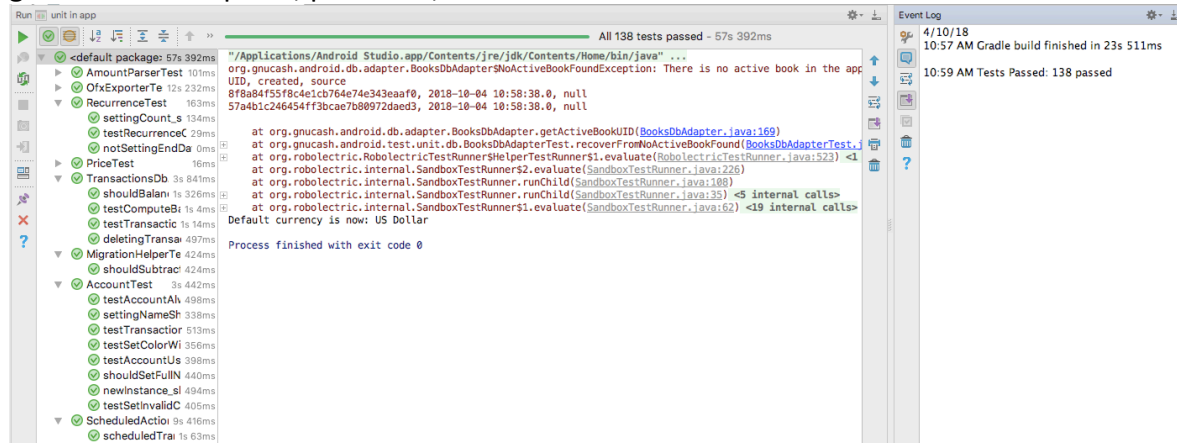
Run unit in app

All 138 tests passed - 57s 392ms

<default package: 57s 392ms
AmountParserTest 101ms
OfxExporterTe 12s 232ms
RecurrenceTest 163ms
settingCount_s 134ms
testRecurrenceC 29ms
notSettingEndDa 0ms
PriceTest 16ms
TransactionsDb 3s 841ms
shouldBalan 1s 326ms
testComputeB 1s 4ms
testTransactic 1s 14ms
deletingTransa 497ms
MigrationHelperTe 424ms
shouldSubtrac 424ms
AccountTest 3s 442ms
testAccountAl 498ms
settingNameSh 338ms
testTransaction 513ms
testSetColorWi 356ms
testAccountUs 398ms
shouldSetFullN 440ms
newInstance_sl 494ms
testSetInvalidC 405ms
ScheduledAction 9s 416ms
scheduledTra 1s 63ms

"/Applications/Android Studio.app/Contents/jre/jdk/Contents/Home/bin/java" ...
org.gnucash.android.db.adapter.BooksDbAdapter$NoActiveBookFoundException: There is no active book in the app
UID, created, source
8f8a84f55f8c4e1cb764e74e343eaaf0, 2018-10-04 10:58:38.0, null
57a4b1c246454ff3bcae7b80972daed3, 2018-10-04 10:58:38.0, null

at org.gnucash.android.db.adapter.BooksDbAdapter.getActiveBookUID(BooksDbAdapter.java:169)
at org.gnucash.android.test.unit.db.BooksDbAdapterTest.recoverFromNoActiveBookFound(BooksDbAdapterTest.j
at org.robolectric.RobolectricTestRunner$HelperTestRunner$1.evaluate(RobolectricTestRunner.java:523) <1
at org.robolectric.internal.SandboxTestRunner$2.evaluate(SandboxTestRunner.java:226)
at org.robolectric.internal.SandboxTestRunner.runChild(SandboxTestRunner.java:108)
at org.robolectric.internal.SandboxTestRunner.runChild(SandboxTestRunner.java:35) <5 internal calls>
at org.robolectric.internal.SandboxTestRunner$1.evaluate(SandboxTestRunner.java:62) <19 internal calls>
Default currency is now: US Dollar

Process finished with exit code 0

Event Log
4/10/18
10:57 AM Gradle build finished in 23s 511ms

10:59 AM Tests Passed: 138 passed